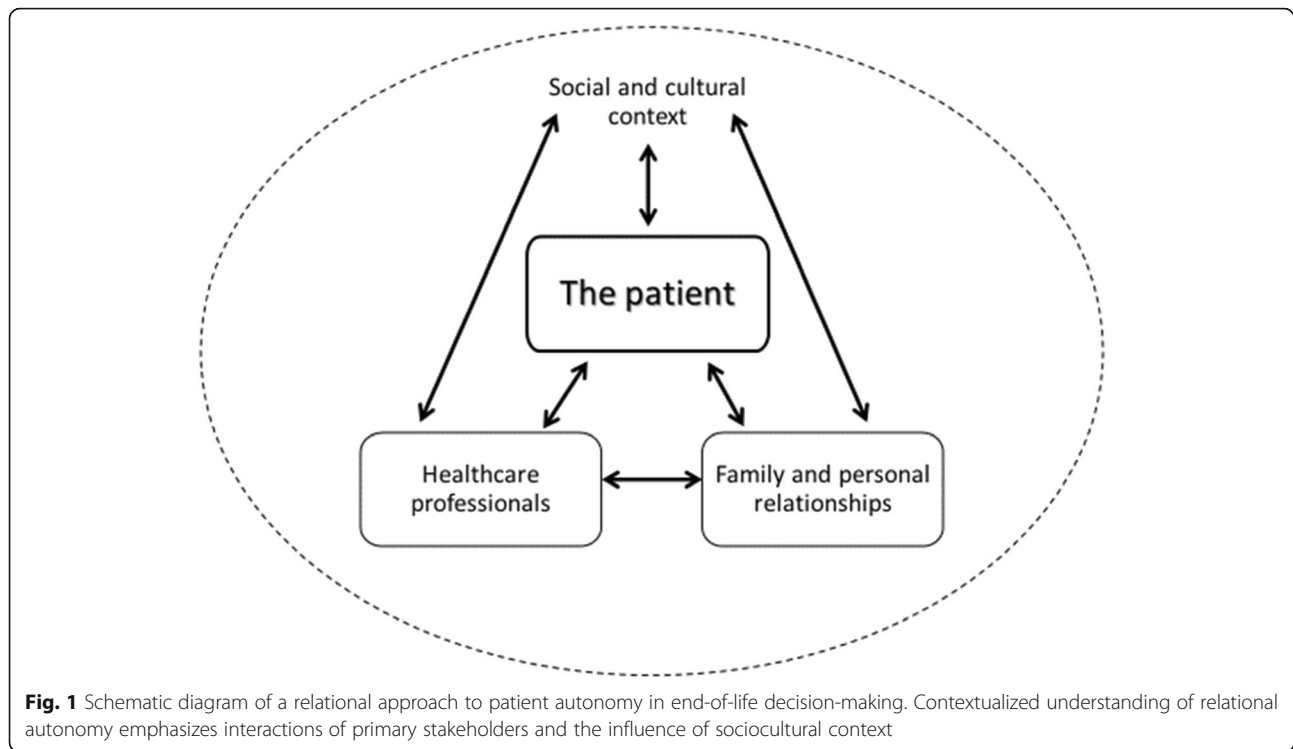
Social and cultural context

The patient

Healthcare professionals

Family and personal relationships

**Fig. 1** Schematic diagram of a relational approach to patient autonomy in end-of-life decision-making. Contextualized understanding of relational autonomy emphasizes interactions of primary stakeholders and the influence of sociocultural context